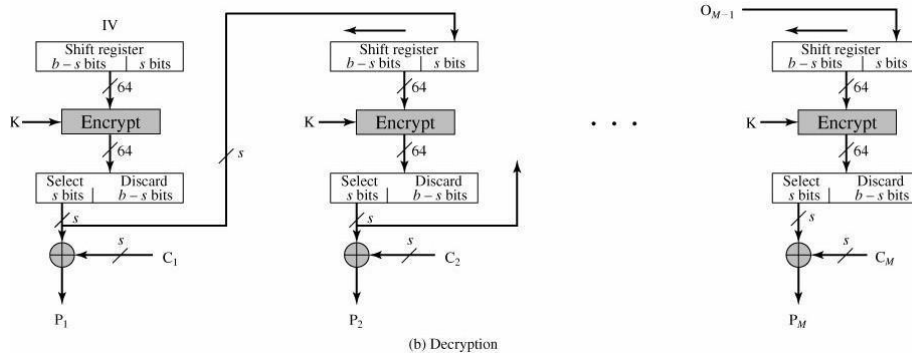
IV

Shift register
$b-s$ bits | $s$ bits

64

K

Encrypt

64

Select $s$ bits | Discard $b-s$ bits

$s$

$s$

$s$

$C_1$

$P_1$

Shift register
$b-s$ bits | $s$ bits

64

K

Encrypt

64

Select $s$ bits | Discard $b-s$ bits

$s$

$s$

$C_2$

$P_2$

. . .

$O_{M-1}$

Shift register
$b-s$ bits | $s$ bits

64

K

Encrypt

64

Select $s$ bits | Discard $b-s$ bits

$s$

$s$

$C_M$

$P_M$

(b) Decryption